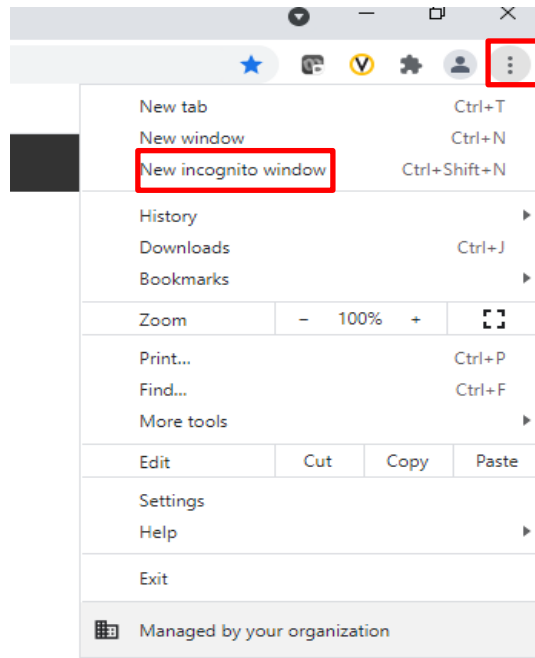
New tab Ctrl+T
New window Ctrl+N
New incognito window Ctrl+Shift+N

History
Downloads Ctrl+J
Bookmarks

Zoom – 100% +

Print... Ctrl+P
Find... Ctrl+F
More tools

Edit Cut Copy Paste

Settings
Help

Exit

Managed by your organization